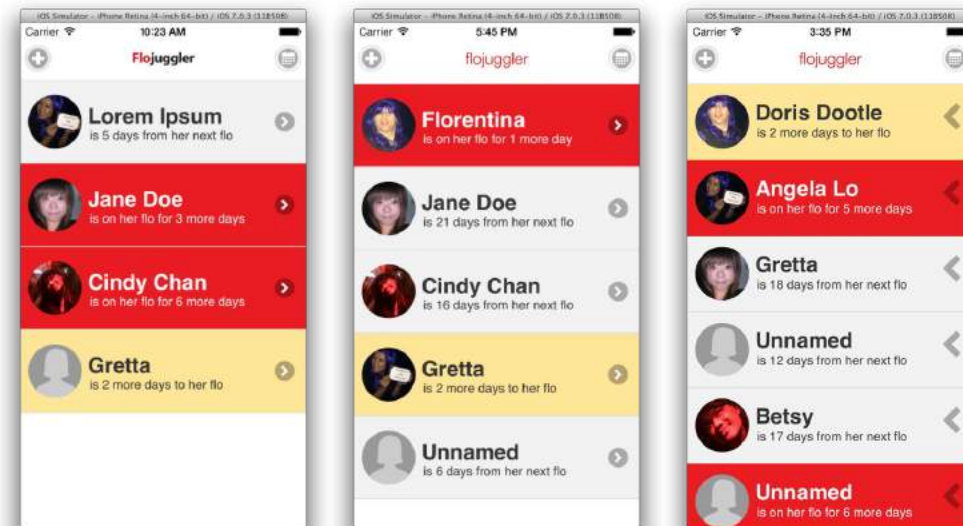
iOS Simulator - iPhone Retina (4-inch 64-bit) / iOS 7.0.3 (11B508)
Carrier
10:23 AM
Flojuggler

Lorem Ipsum
is 5 days from her next flo

Jane Doe
is on her flo for 3 more days

Cindy Chan
is on her flo for 6 more days

Gretta
is 2 more days to her flo

iOS Simulator - iPhone Retina (4-inch 64-bit) / iOS 7.0.3 (11B508)
Carrier
5:45 PM
flojuggler

Florentina
is on her flo for 1 more day

Jane Doe
is 21 days from her next flo

Cindy Chan
is 16 days from her next flo

Gretta
is 2 more days to her flo

Unnamed
is 6 days from her next flo

iOS Simulator - iPhone Retina (4-inch 64-bit) / iOS 7.0.3 (11B508)
Carrier
3:35 PM
flojuggler

Doris Dootle
is 2 more days to her flo

Angela Lo
is on her flo for 5 more days

Gretta
is 18 days from her next flo

Unnamed
is 12 days from her next flo

Betsy
is 17 days from her next flo

Unnamed
is on her flo for 6 more days